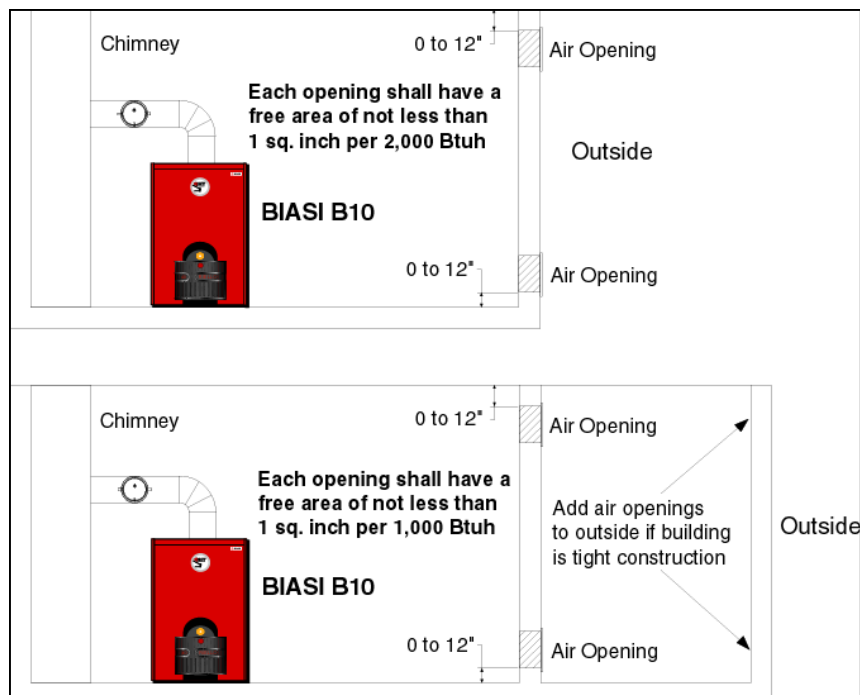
Chimney

0 to 12"

Air Opening

Each opening shall have a free area of not less than 1 sq. inch per 2,000 Btuh

Outside

BIASI B10

0 to 12"

Air Opening

Chimney

0 to 12"

Air Opening

Each opening shall have a free area of not less than 1 sq. inch per 1,000 Btuh

Add air openings to outside if building is tight construction

Outside

BIASI B10

0 to 12"

Air Opening